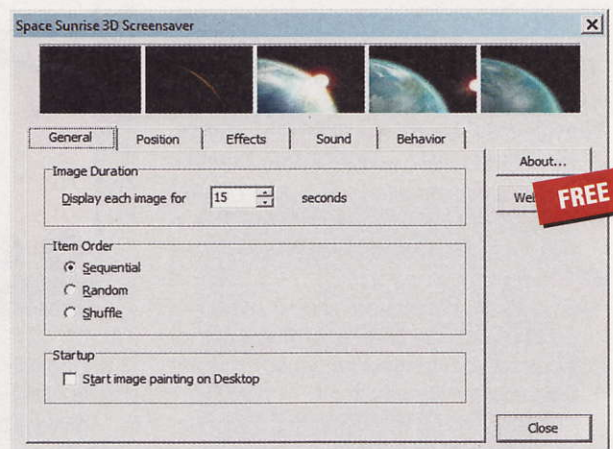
Space Sunrise 3D Screensaver

×

General | Position | Effects | Sound | Behavior

Image Duration

Display each image for 15 seconds

Item Order

Sequential

Random

Shuffle

Startup

Start image painting on Desktop

About...

Web

FREE

Close